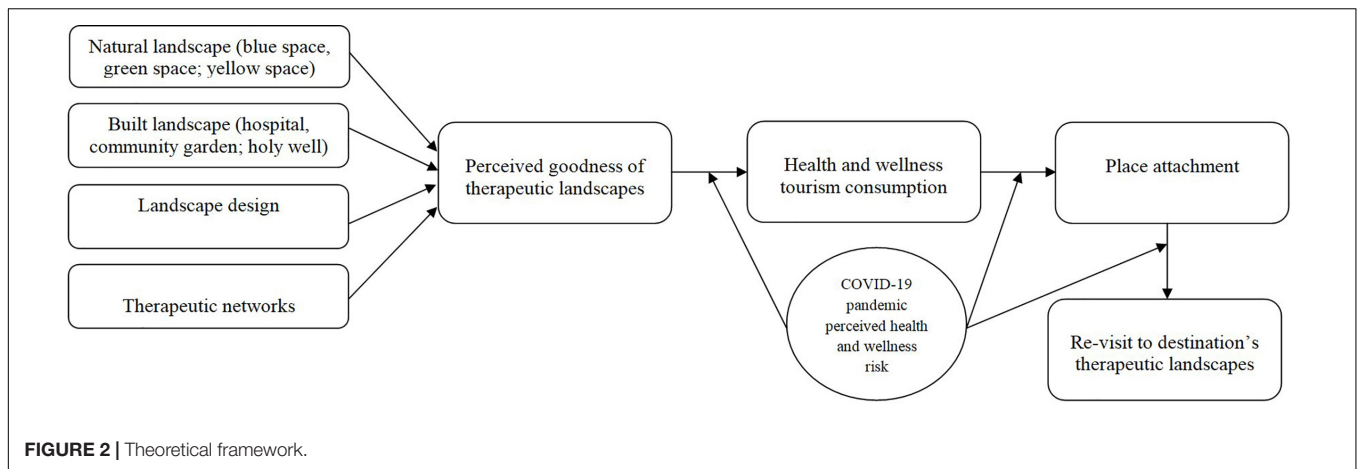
Natural landscape (blue space, green space; yellow space)

Built landscape (hospital, community garden; holy well)

Landscape design

Therapeutic networks

Perceived goodness of therapeutic landscapes

Health and wellness tourism consumption

Place attachment

COVID-19 pandemic perceived health and wellness risk

Re-visit to destination's therapeutic landscapes

FIGURE 2 | Theoretical framework.